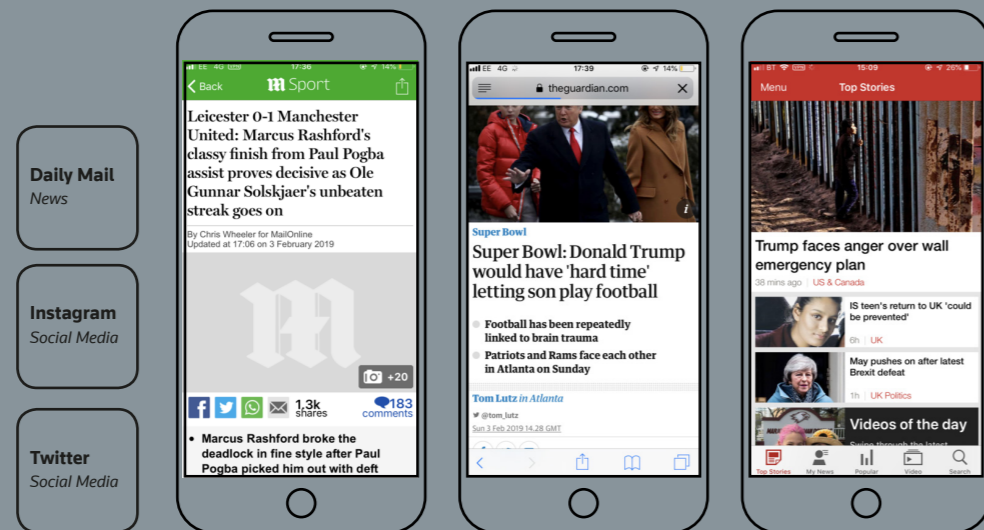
Daily Mail
News

Instagram
Social Media

Twitter
Social Media

EE 4G 17:26 14%

Back

m Sport

Leicester 0-1 Manchester United: Marcus Rashford's classy finish from Paul Pogba assist proves decisive as Ole Gunnar Solskjaer's unbeaten streak goes on

By Chris Wheeler for MailOnline
Updated at 17:06 on 3 February 2019

+20

1.3k shares

183 comments

• Marcus Rashford broke the deadlock in fine style after Paul Pogba picked him out with deft

EE 4G 17:39 14%

theguardian.com

Super Bowl

Super Bowl: Donald Trump would have 'hard time' letting son play football

Football has been repeatedly linked to brain trauma

Patriots and Rams face each other in Atlanta on Sunday

Tom Lutz in Atlanta

@tom_lutz

Sun 3 Feb 2019 14.28 GMT

BT 15:09 26%

Menu

Top Stories

Trump faces anger over wall emergency plan

38 mins ago | US & Canada

IS teen's return to UK 'could be prevented'

6h | UK

May pushes on after latest Brexit defeat

1h | UK Politics

Videos of the day

Swipe through the latest

Top Stories

My News

Popular

Video

Search